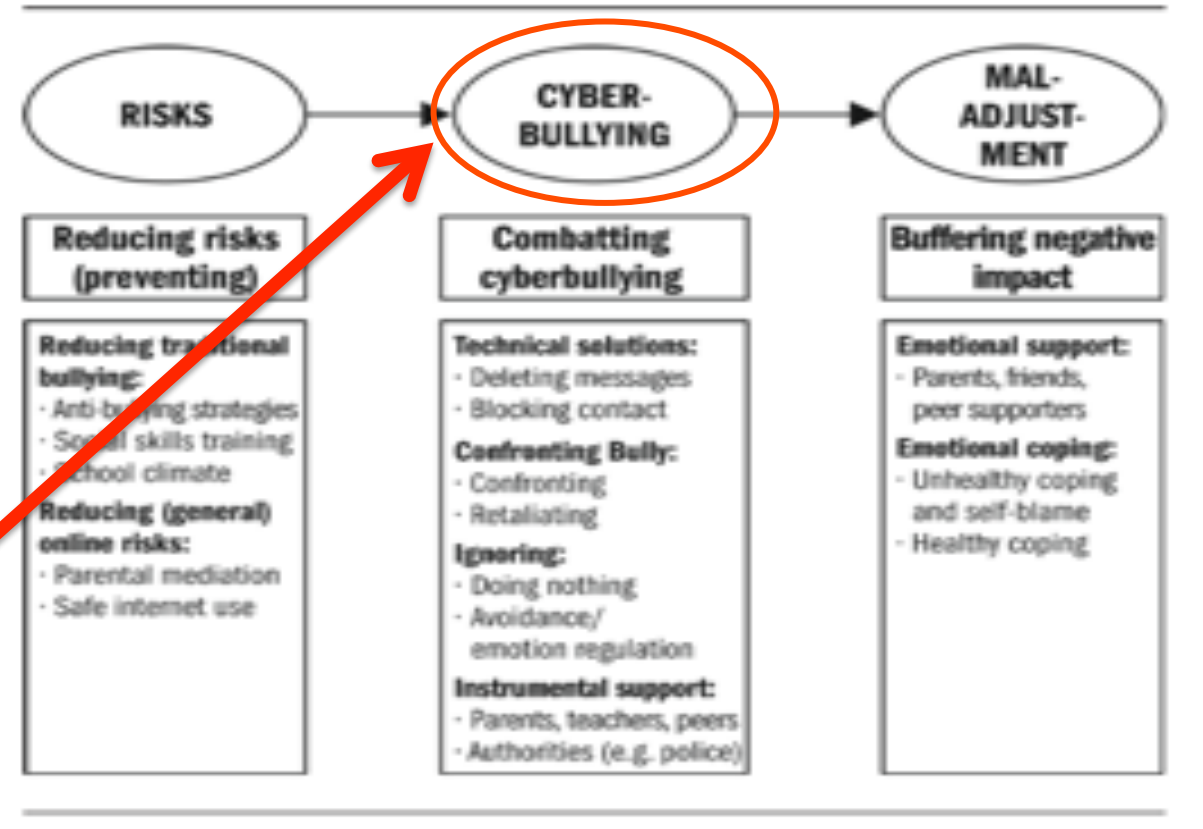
RISKS

CYBER-BULLYING

MAL-ADJUST-MENT

Reducing risks (preventing)

Reducing traditional bullying:
· Anti-bullying strategies
· Social skills training
· School climate
Reducing (general) online risks:
· Parental mediation
· Safe internet use

Combatting cyberbullying

Technical solutions:
· Deleting messages
· Blocking contact
Confronting Bully:
· Confronting
· Retaliating
Ignoring:
· Doing nothing
· Avoidance/ emotion regulation
Instrumental support:
· Parents, teachers, peers
· Authorities (e.g. police)

Buffering negative impact

Emotional support:
· Parents, friends, peer supporters
Emotional coping:
· Unhealthy coping and self-blame
· Healthy coping